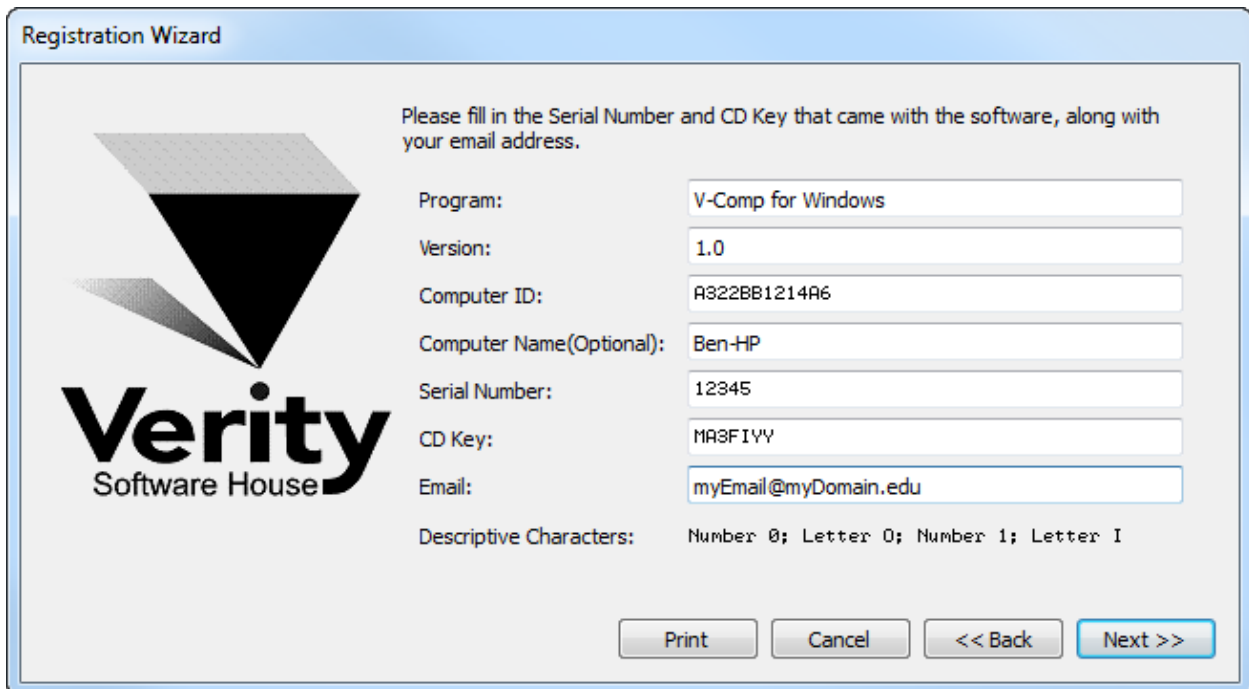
Registration Wizard

Verity
Software House

Please fill in the Serial Number and CD Key that came with the software, along with your email address.

Program: V-Comp for Windows

Version: 1.0

Computer ID: A322BB1214A6

Computer Name(Optional): Ben-HP

Serial Number: 12345

CD Key: MA3FIYY

Email: myEmail@myDomain.edu

Descriptive Characters: Number 0; Letter O; Number 1; Letter I

Print Cancel << Back Next >>